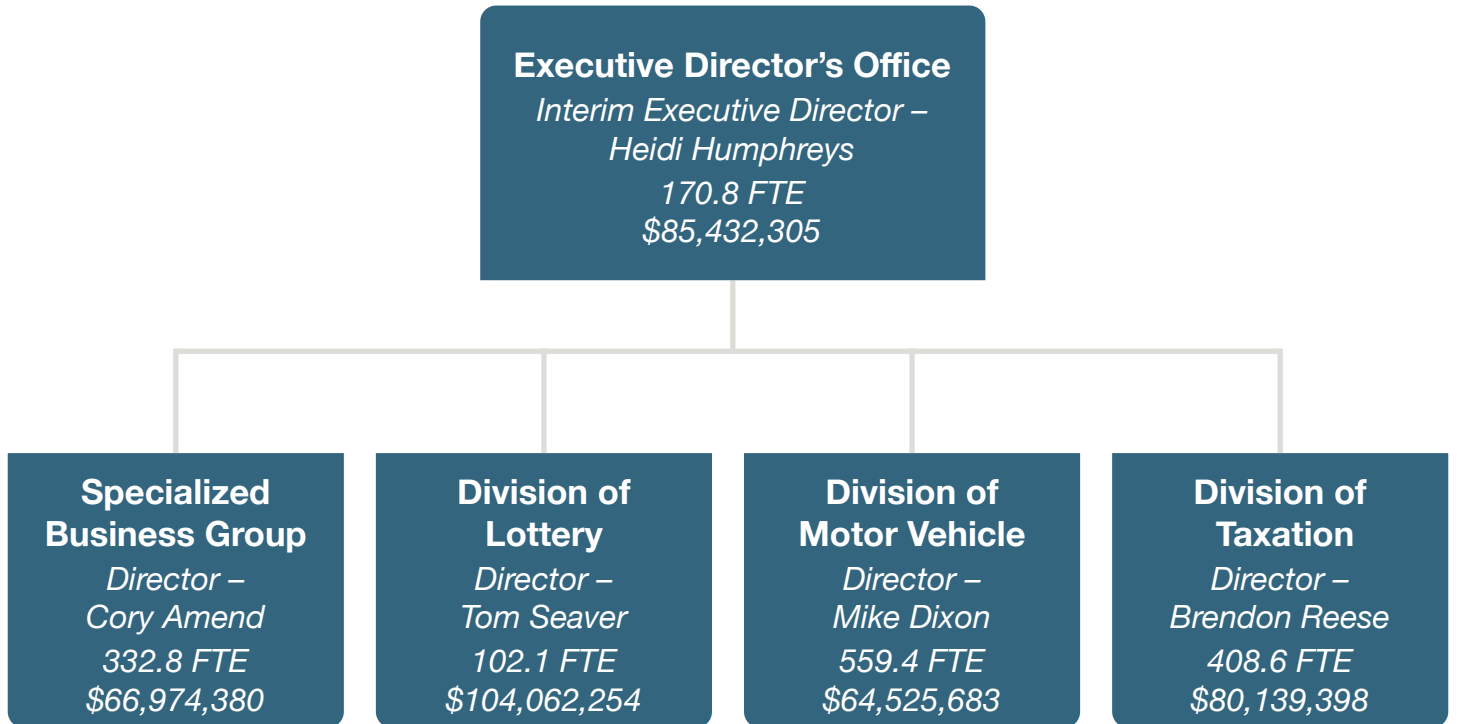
Executive Director's Office
Interim Executive Director – Heidi Humphreys
170.8 FTE
$85,432,305

Specialized Business Group
Director – Cory Amend
332.8 FTE
$66,974,380

Division of Lottery
Director – Tom Seaver
102.1 FTE
$104,062,254

Division of Motor Vehicle
Director – Mike Dixon
559.4 FTE
$64,525,683

Division of Taxation
Director – Brendon Reese
408.6 FTE
$80,139,398